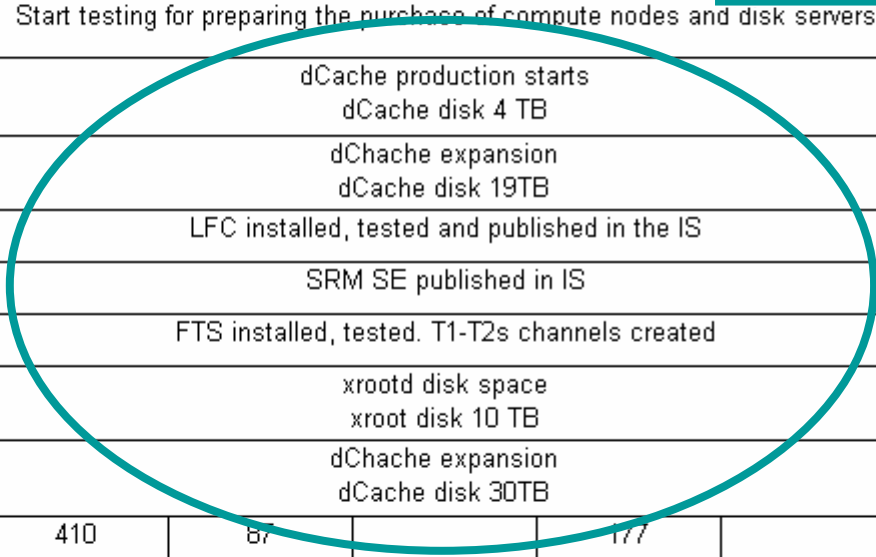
Start testing for preparing the purchase of compute nodes and disk servers

| dCache production starts<br>dCache disk 4 TB |
|---|
| dChache expansion<br>dCache disk 19TB |
| LFC installed, tested and published in the IS |
| SRM SE published in IS |
| FTS installed, tested. T1-T2s channels created |
| xrootd disk space<br>xroot disk 10 TB |
| dChache expansion<br>dCache disk 30TB |

| 410 | 87 |  | 177 |  |
|---|---|---|---|---|